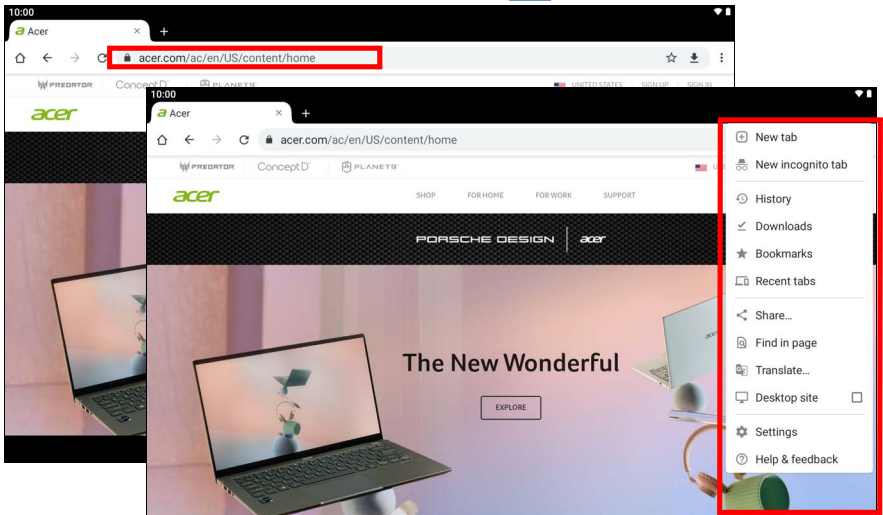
10:00
Acer
acer.com/ac/en/US/content/home
PREDATOR ConceptD PLANET9
UNITED STATES SIGN UP SIGN IN
acer

10:00
Acer
acer.com/ac/en/US/content/home
PREDATOR ConceptD PLANET9
acer
SHOP FOR HOME FOR WORK SUPPORT
PORSCHE DESIGN acer
The New Wonderful
EXPLORE

New tab
New incognito tab
History
Downloads
Bookmarks
Recent tabs
Share...
Find in page
Translate...
Desktop site
Settings
Help & feedback